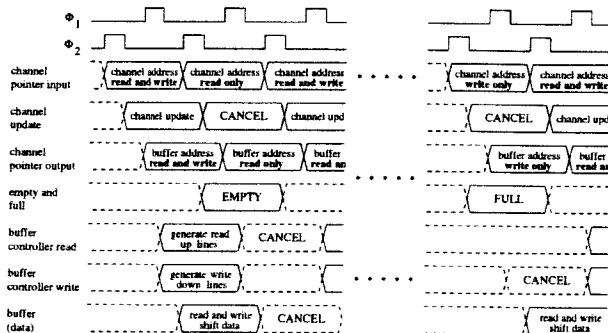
$\Phi_1$

$\Phi_2$

channel pointer input

channel address read and write

channel address read only

channel address read and write

• • • • •

channel address write only

channel address read and write

channel update

channel update

CANCEL

channel upd

CANCEL

channel upd

channel pointer output

buffer address read and write

buffer address read only

buffer read an

• • • • •

buffer address write only

buffer read an

empty and full

EMPTY

FULL

buffer controller read

generate read up lines

CANCEL

buffer controller write

generate write down lines

• • • • •

CANCEL

buffer (data)

read and write shift data

CANCEL

read and write shift data